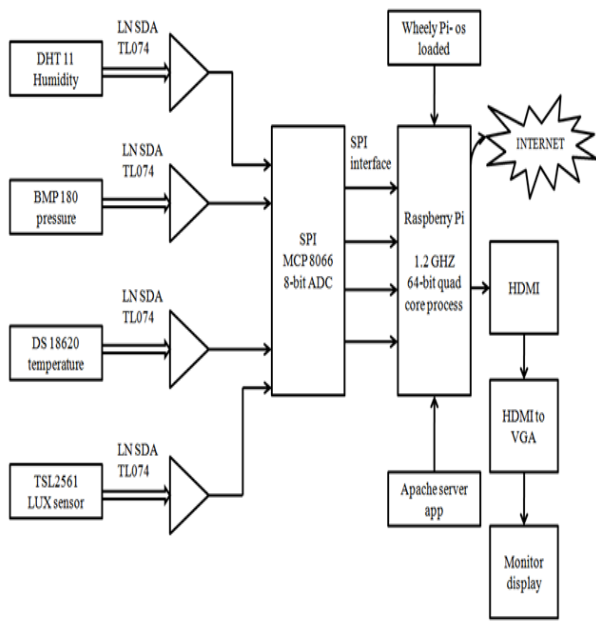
DHT 11
Humidity

LN SDA
TL074

Wheely Pi- os
loaded

LN SDA
TL074

INTERNET

SPI
interface

BMP 180
pressure

SPI
MCP 8066
8-bit ADC

Raspberry Pi

1.2 GHZ
64-bit quad
core process

LN SDA
TL074

HDMI

DS 18620
temperature

HDMI to
VGA

LN SDA
TL074

TSL2561
LUX sensor

Apache server
app

Monitor
display